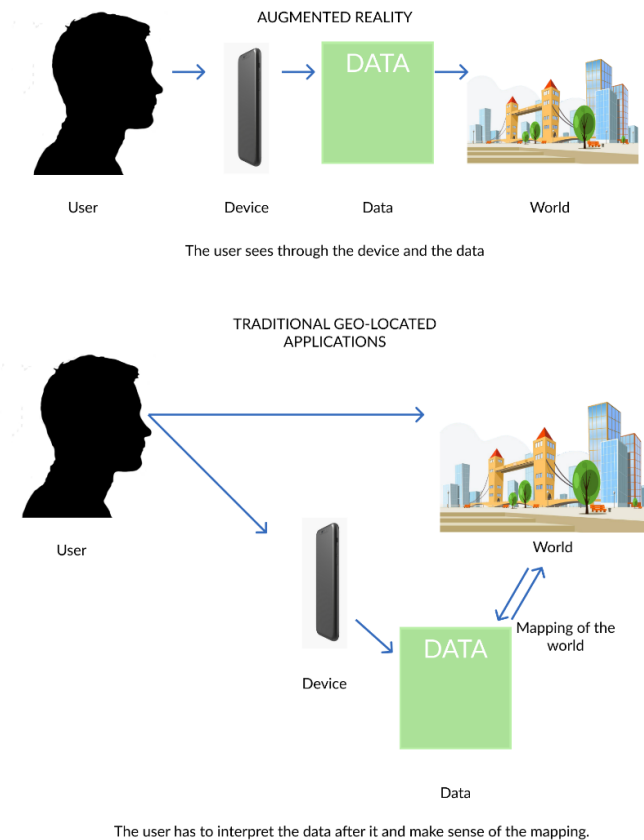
AUGMENTED REALITY

DATA

User

Device

Data

World

The user sees through the device and the data

TRADITIONAL GEO-LOCATED APPLICATIONS

User

World

Mapping of the world

DATA

Device

Data

The user has to interpret the data after it and make sense of the mapping.